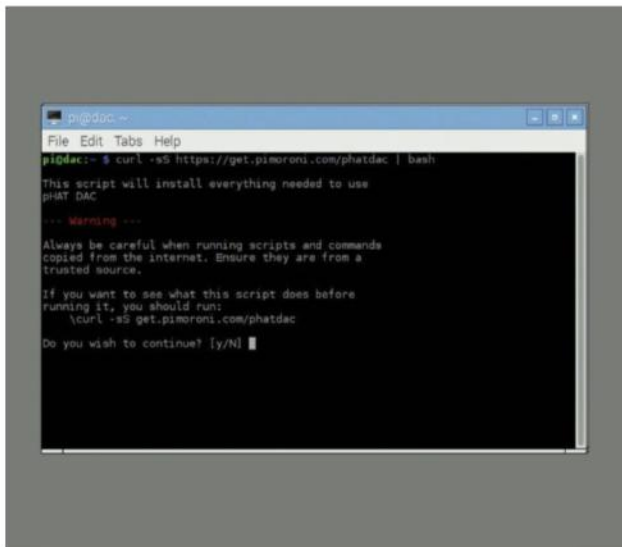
pi@dac: ~

File Edit Tabs Help

pi@dac:~ $ curl -sS https://get.pimoroni.com/phatdac | bash

This script will install everything needed to use pHAT DAC

--- Warning ---

Always be careful when running scripts and commands copied from the internet. Ensure they are from a trusted source.

If you want to see what this script does before running it, you should run:
\curl -sS get.pimoroni.com/phatdac

Do you wish to continue? [y/N]